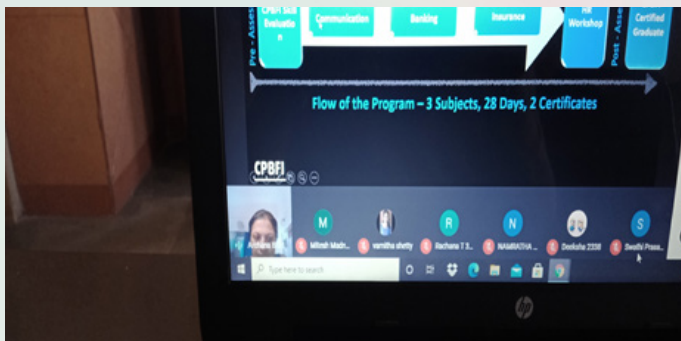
Pre - Assessment

CPBFI Skill Evaluation

Communication

Banking

Insurance

HR Workshop

Post - Assessment

Certified Graduate

Flow of the Program – 3 Subjects, 28 Days, 2 Certificates

CPBFI

M

R

N

S

Archana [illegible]

Mitesh Madn...

vanitha shetty

Rachana T S...

NAMRATHA ...

Deeksha 2338

Swathi Prasa...

Type here to search